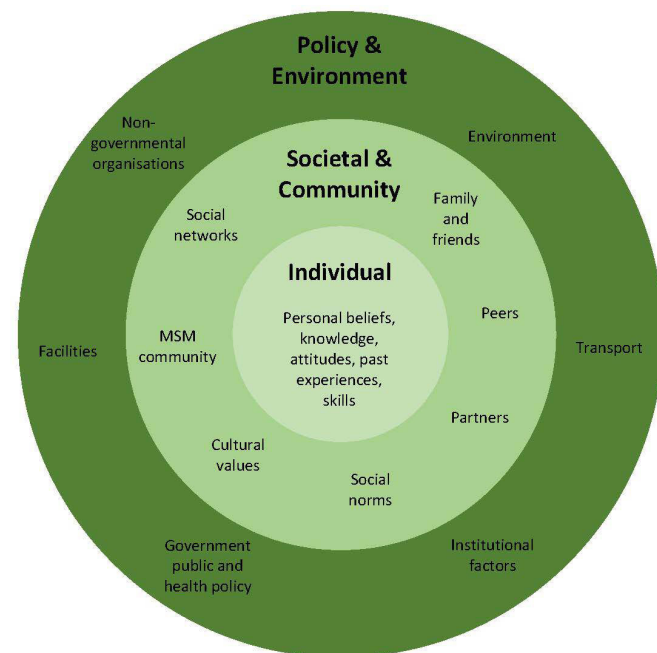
Policy & Environment

Non-governmental organisations

Environment

Societal & Community

Social networks

Family and friends

Individual

Personal beliefs, knowledge, attitudes, past experiences, skills

Peers

MSM community

Facilities

Transport

Partners

Cultural values

Social norms

Government public and health policy

Institutional factors